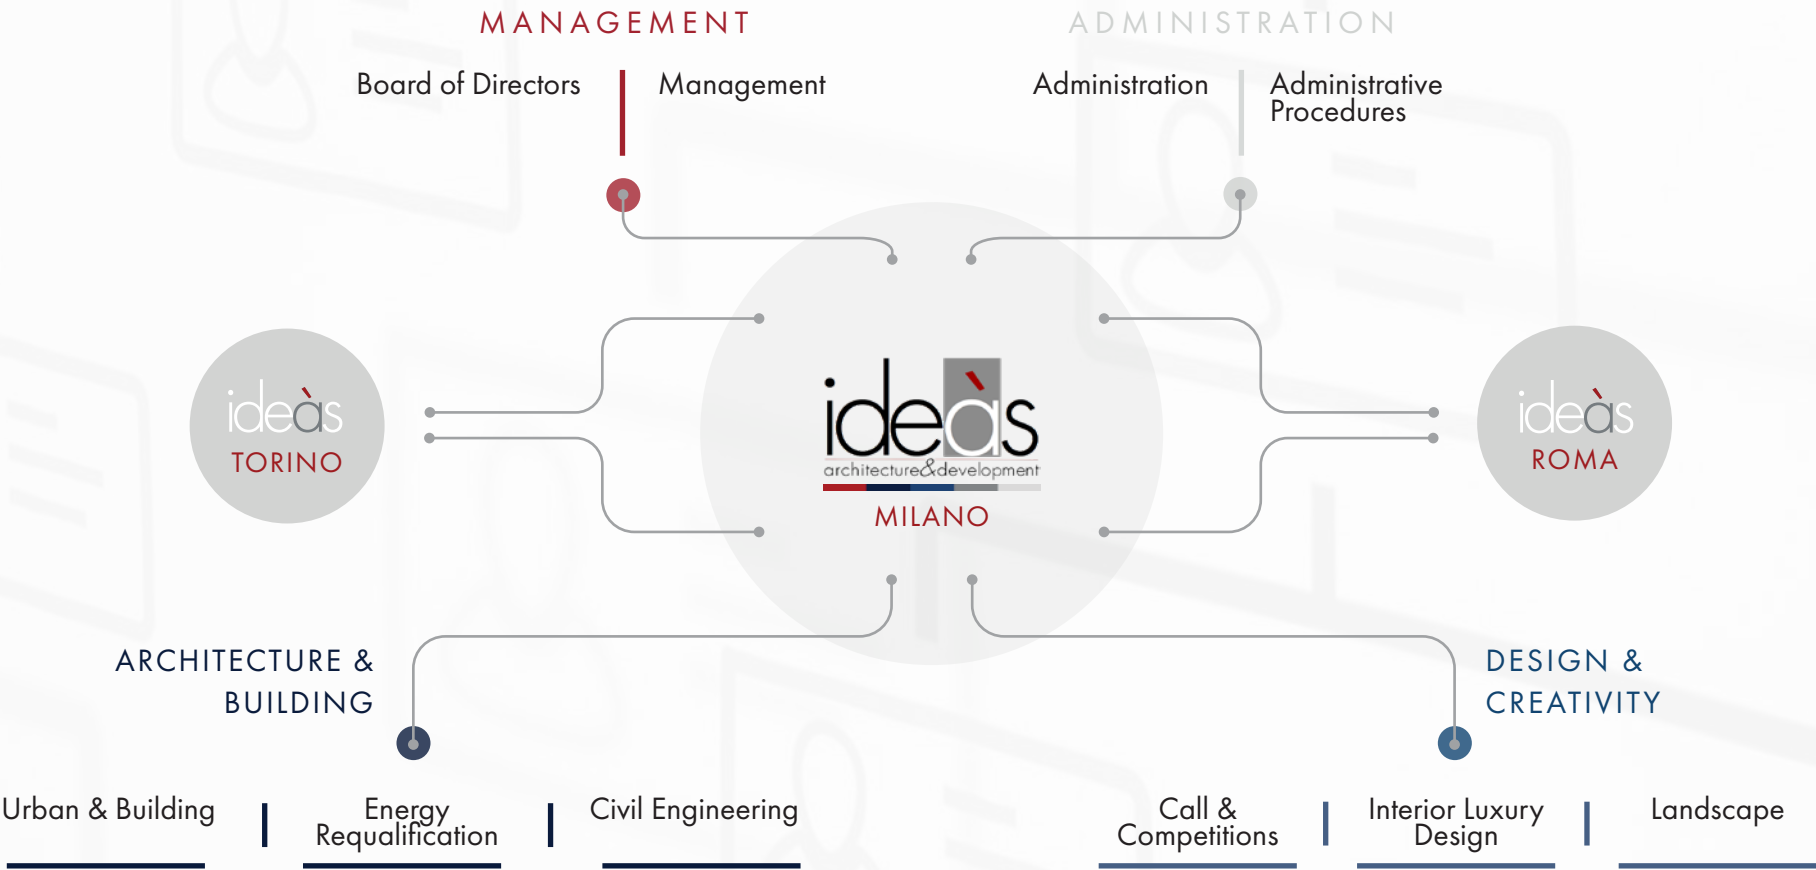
MANAGEMENT

Board of Directors | Management

ADMINISTRATION

Administration | Administrative Procedures

ideàs
TORINO

ideàs
architecture&development
MILANO

ideàs
ROMA

ARCHITECTURE & BUILDING

DESIGN & CREATIVITY

Urban & Building | Energy Requalification | Civil Engineering

Call & Competitions | Interior Luxury Design | Landscape